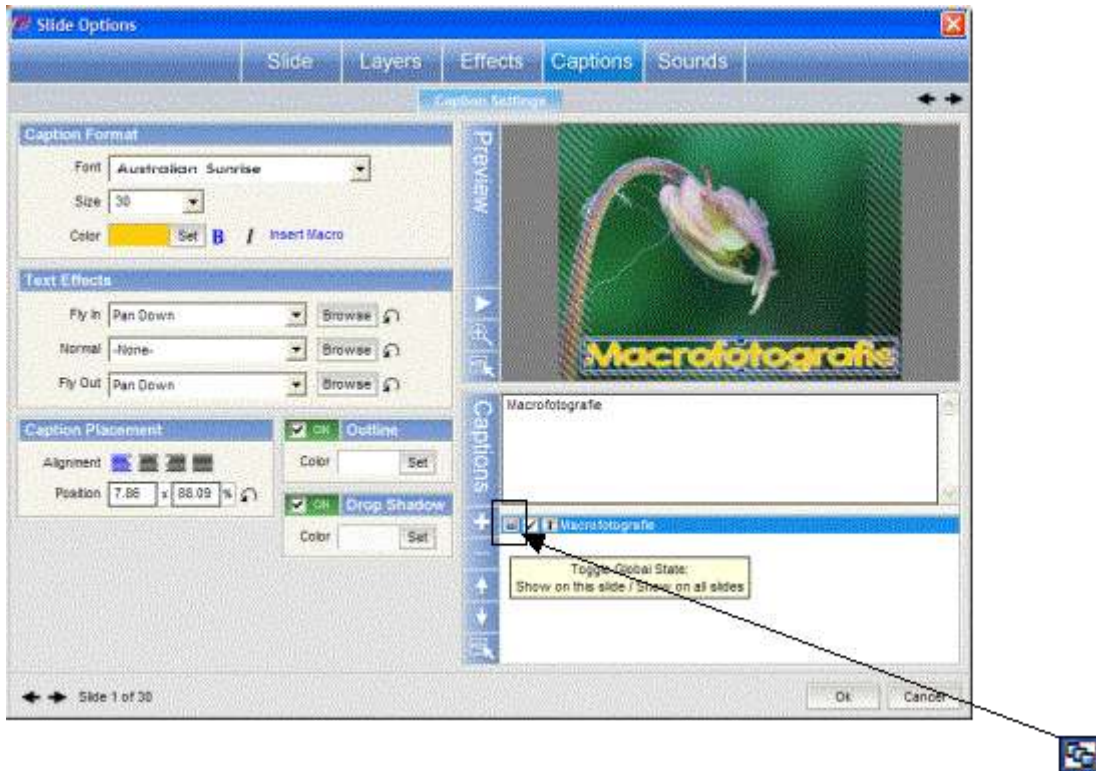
Slide Options

Slide
Layers
Effects
Captions
Sounds

Caption Settings

Caption Format

Font Australian Sunrise

Size 30

Color Set B I Insert Macro

Text Effects

Fly In Pan Down Browse

Normal -None- Browse

Fly Out Pan Down Browse

Caption Placement

Alignment

Position 7.86 x 88.09 %

ON Outline

Color Set

ON Drop Shadow

Color Set

Preview

Macrofotografie

Captions

Macrofotografie

Macrofotografie

Toggle Global State:
Show on this slide / Show on all slides

Slide 1 of 30

Ok

Cancel